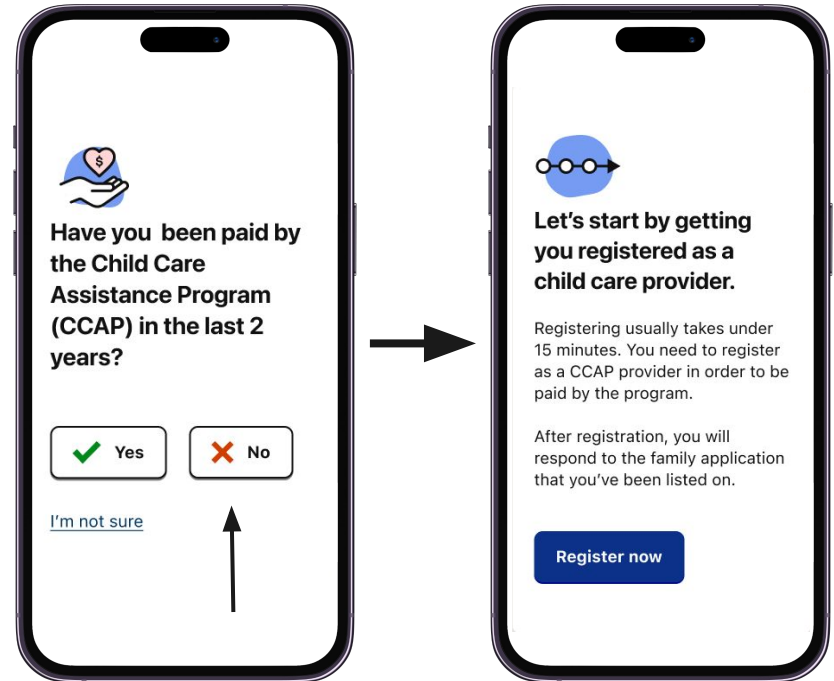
$

Have you  been paid by the Child Care Assistance Program (CCAP) in the last 2 years?

Yes

No

I'm not sure

Let's start by getting you registered as a child care provider.

Registering usually takes under 15 minutes. You need to register as a CCAP provider in order to be paid by the program.

After registration, you will respond to the family application that you've been listed on.

Register now